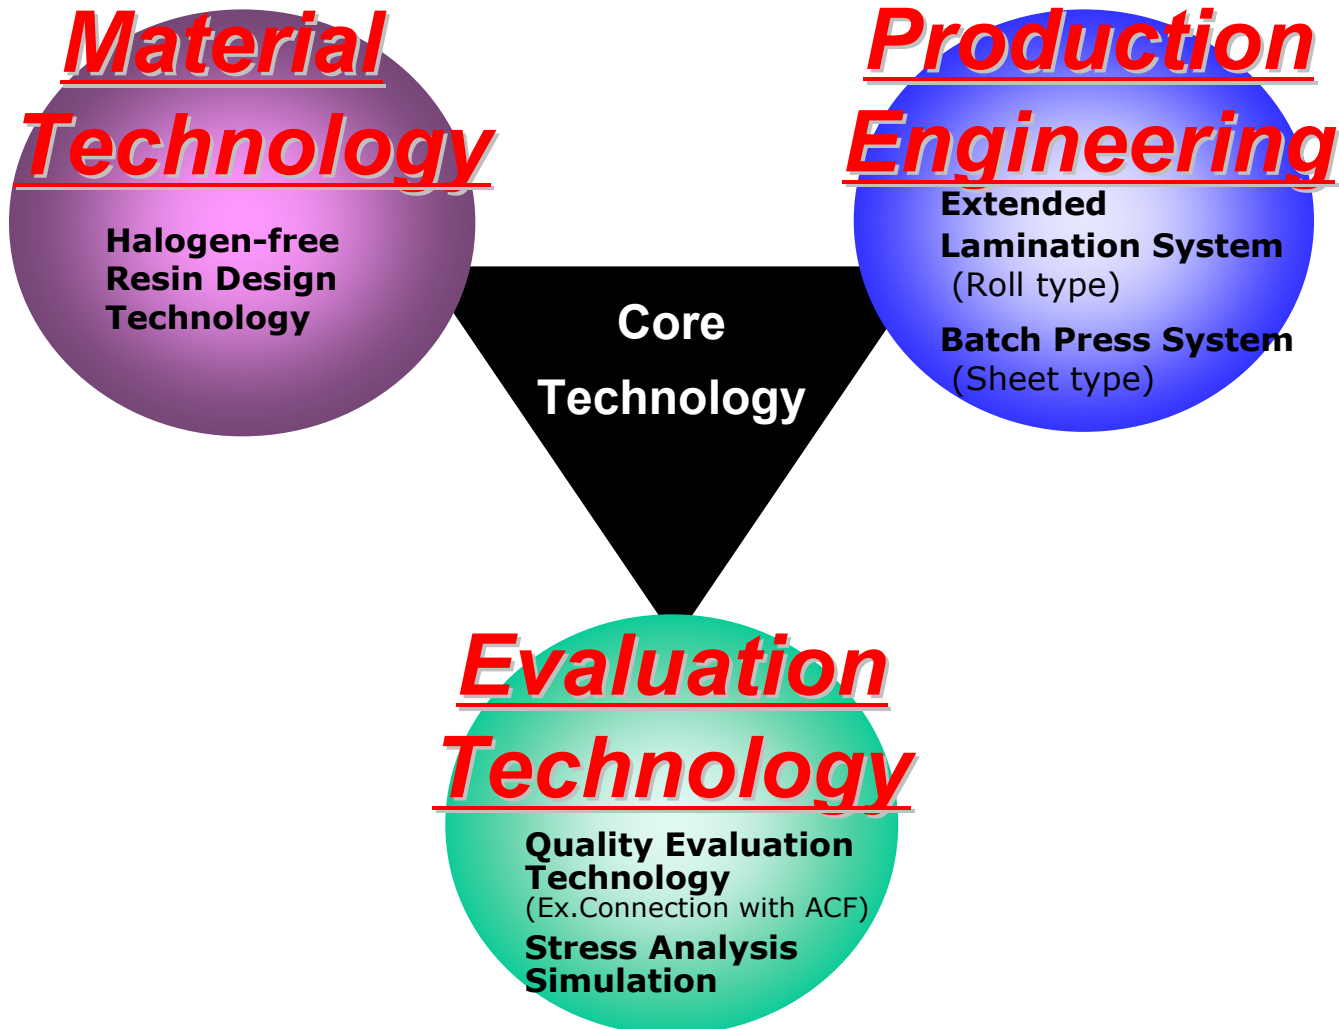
Material Technology

Halogen-free Resin Design Technology

Production Engineering

Extended Lamination System (Roll type)

Batch Press System (Sheet type)

Core Technology

Evaluation Technology

Quality Evaluation Technology (Ex.Connection with ACF)

Stress Analysis Simulation